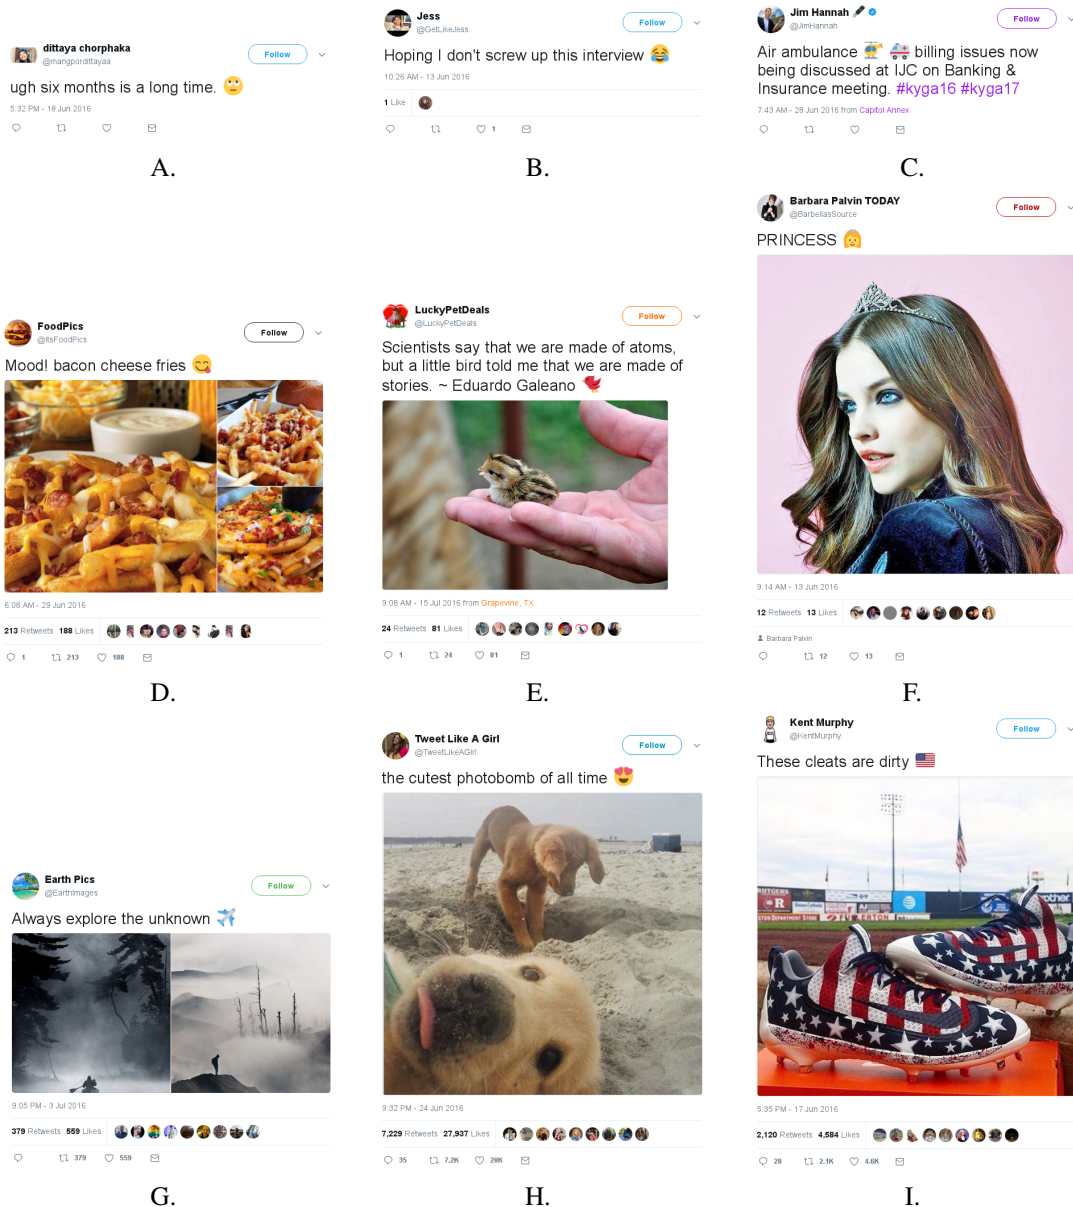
dittaya chorphaka
@mangpordittayaa
Follow

ugh six months is a long time. 🙄

5:32 PM - 18 Jun 2016

A.

Jess
@GetLikeJess
Follow

Hoping I don't screw up this interview 😂

10:26 AM - 13 Jun 2016

1 Like

1

B.

Jim Hannah
@JimHannah
Follow

Air ambulance 🚁 🚑 billing issues now being discussed at IJC on Banking & Insurance meeting. #kyga16 #kyga17

7:43 AM - 28 Jun 2016 from Capitol Annex

C.

FoodPics
@itsFoodPics
Follow

Mood! bacon cheese fries 😋

6:08 AM - 29 Jun 2016

213 Retweets 188 Likes

1 213 188

D.

LuckyPetDeals
@LuckyPetDeals
Follow

Scientists say that we are made of atoms, but a little bird told me that we are made of stories. ~ Eduardo Galeano 🐦

9:08 AM - 15 Jul 2016 from Grapevine, TX

24 Retweets 81 Likes

1 24 81

E.

Barbara Palvin TODAY
@BarbellasSource
Follow

PRINCESS 👸

9:14 AM - 13 Jun 2016

12 Retweets 13 Likes

Barbara Palvin

12 13

F.

Earth Pics
@EarthImages
Follow

Always explore the unknown ✈️

9:05 PM - 3 Jul 2016

379 Retweets 559 Likes

379 559

G.

Tweet Like A Girl
@TweetLikeAGirl
Follow

the cutest photobomb of all time 😍

9:32 PM - 24 Jun 2016

7,229 Retweets 27,937 Likes

35 7.2K 28K

H.

Kent Murphy
@KentMurphy
Follow

These cleats are dirty 🇺🇸

5:35 PM - 17 Jun 2016

2,120 Retweets 4,584 Likes

28 2.1K 4.6K

I.